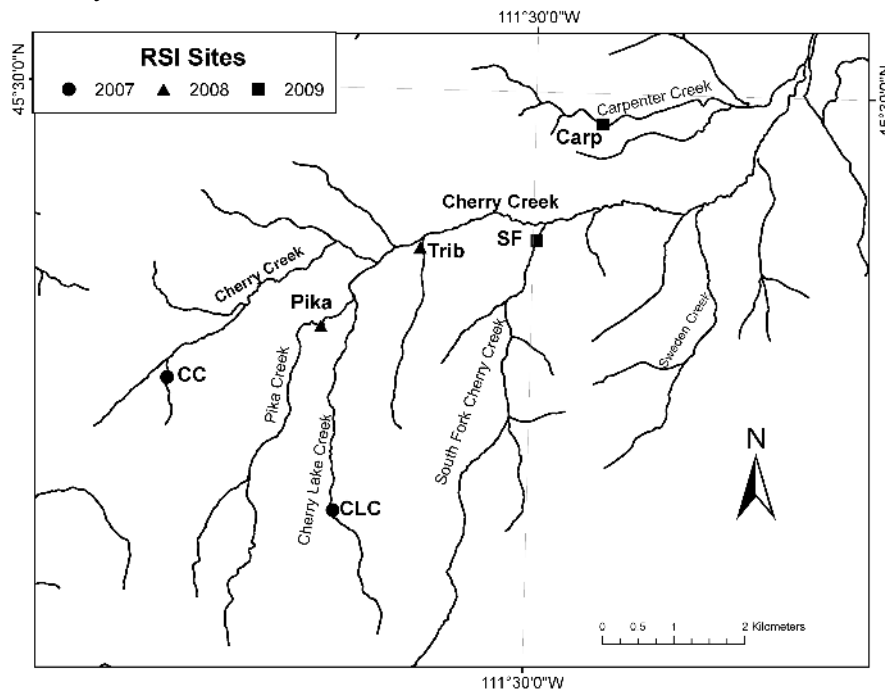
111°30'0"W

45°30'0"N

45°30'0"N

RSI Sites

2007 2008 2009

Carpenter Creek

Carp

Cherry Creek

Trib

SF

Cherry Creek

Pika

CC

Pika Creek

Cherry Lake Creek

South Fork Cherry Creek

Sweden Creek

N

CLC

0 0.5 1 2 Kilometers

111°30'0"W